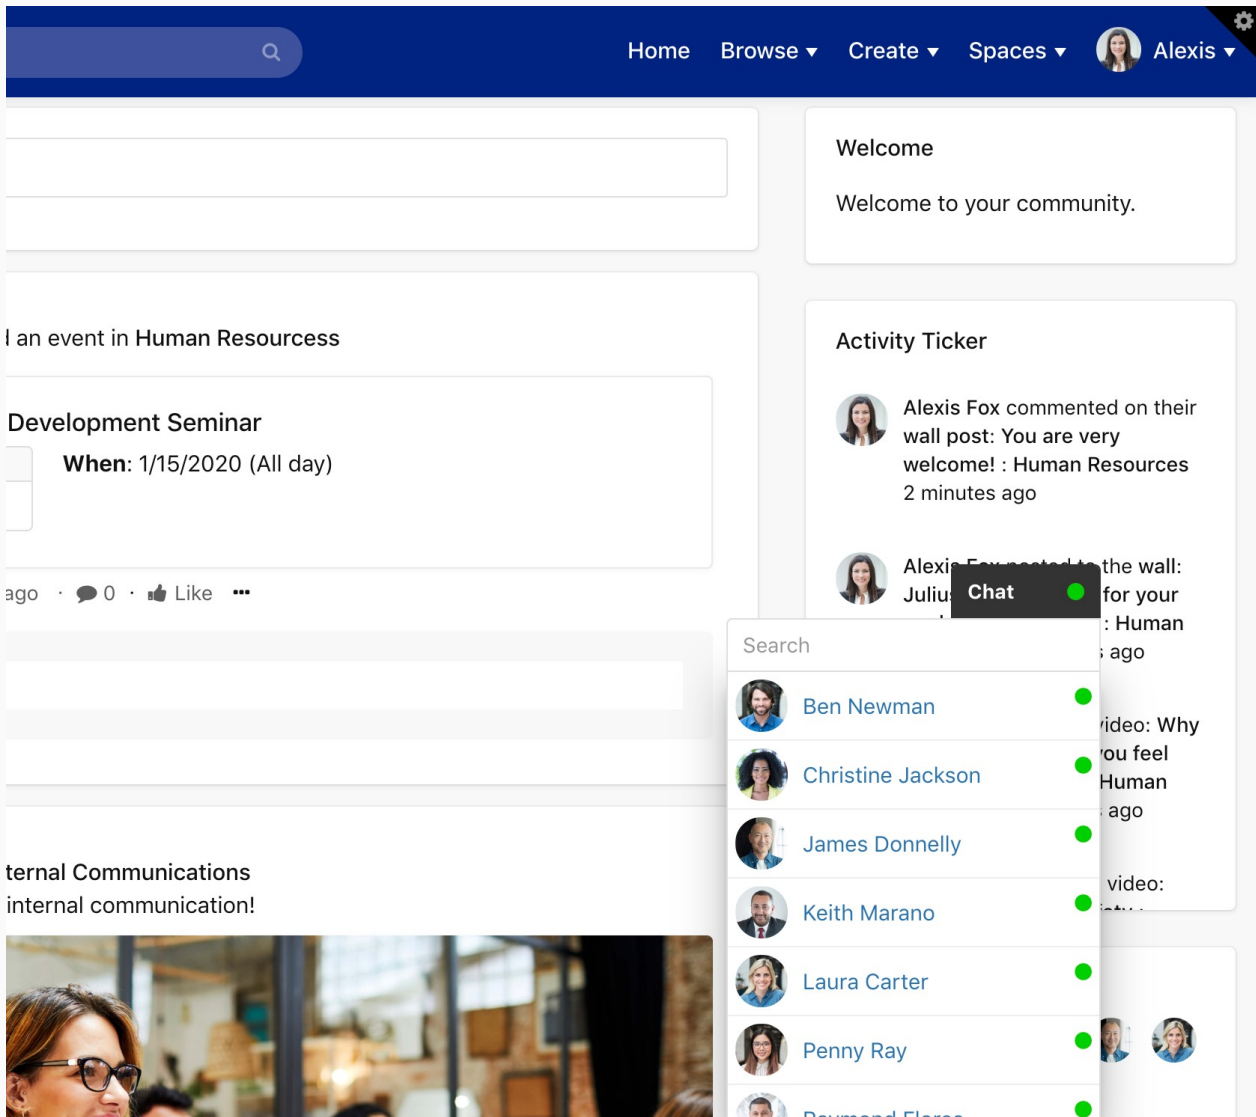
Home Browse ▾ Create ▾ Spaces ▾ Alexis ▾

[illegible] an event in Human Resourcess

Development Seminar

When: 1/15/2020 (All day)

ago · 0 · Like •••

ternal Communications
internal communication!

Welcome

Welcome to your community.

Activity Ticker

Alexis Fox commented on their wall post: You are very welcome! : Human Resources
2 minutes ago

Alexi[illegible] the wall: Juliu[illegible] for your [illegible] : Human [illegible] ago

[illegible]ideo: Why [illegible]ou feel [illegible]Human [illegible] ago

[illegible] video: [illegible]

Chat

Search

Ben Newman

Christine Jackson

James Donnelly

Keith Marano

Laura Carter

Penny Ray

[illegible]